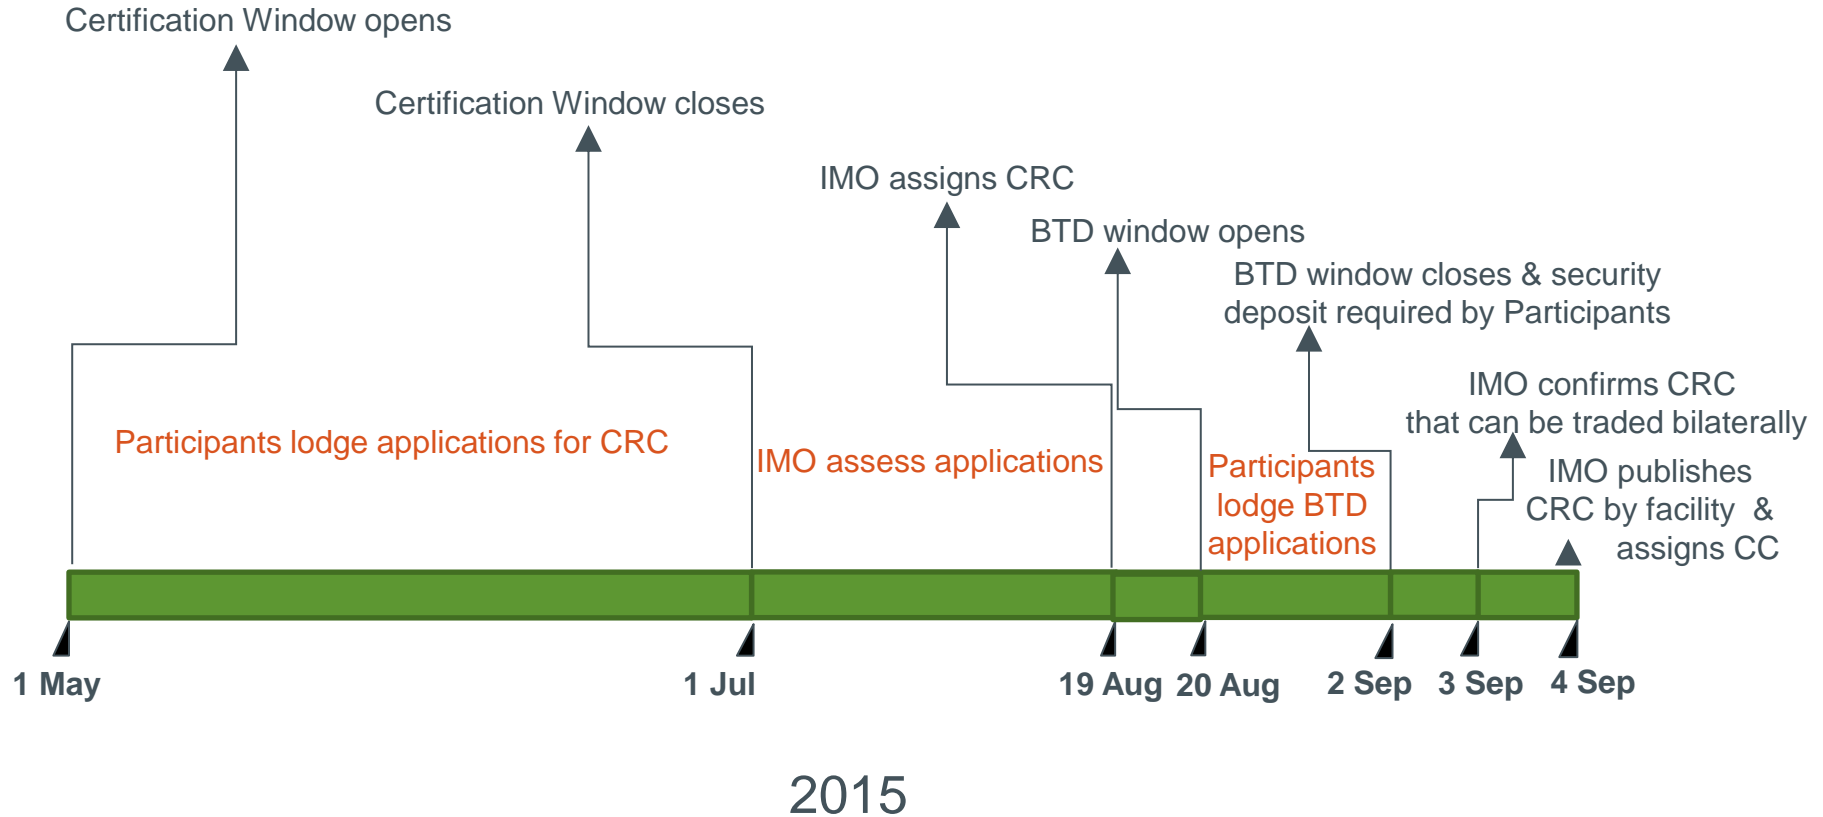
Certification Window opens

Certification Window closes

IMO assigns CRC

BTD window opens

BTD window closes & security deposit required by Participants

IMO confirms CRC that can be traded bilaterally

IMO publishes CRC by facility & assigns CC

Participants lodge applications for CRC

IMO assess applications

Participants lodge BTD applications

1 May

1 Jul

19 Aug

20 Aug

2 Sep

3 Sep

4 Sep

2015